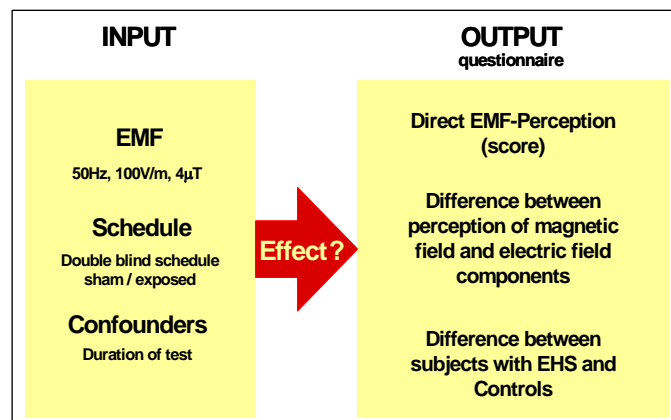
INPUT

EMF

50Hz, 100V/m, 4$\mu$T

Schedule

Double blind schedule sham / exposed

Confounders

Duration of test

Effect?

OUTPUT
questionnaire

Direct EMF-Perception (score)

Difference between perception of magnetic field and electric field components

Difference between subjects with EHS and Controls